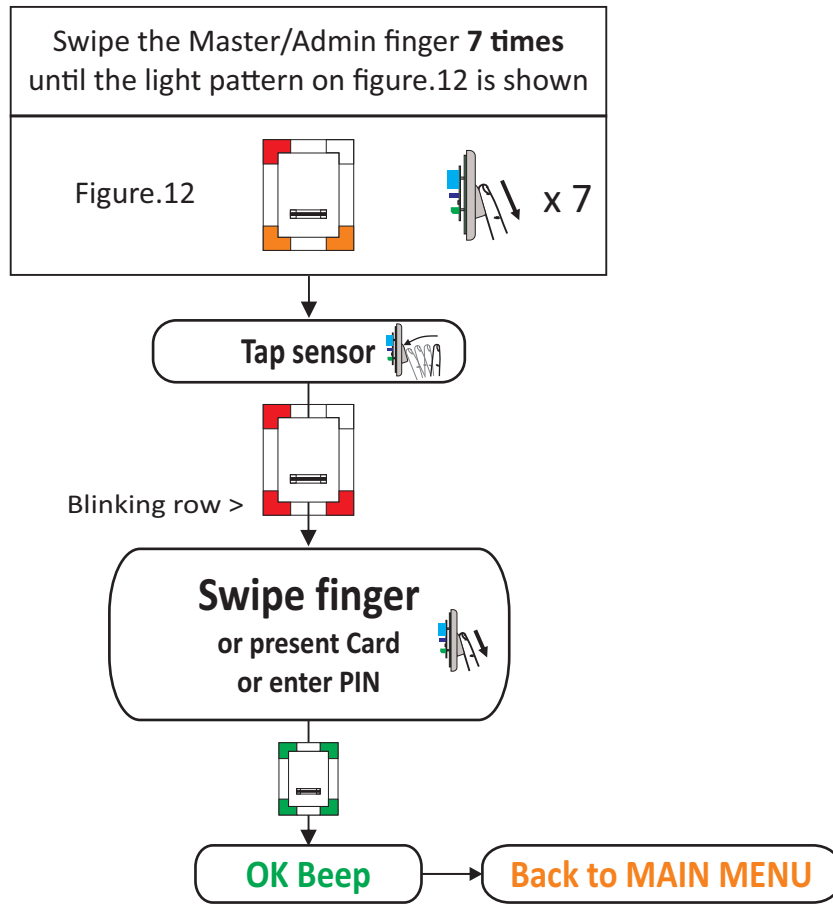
Swipe the Master/Admin finger **7 times** until the light pattern on figure.12 is shown

Figure.12

x 7

Tap sensor

Blinking row >

Swipe finger
or present Card
or enter PIN

OK Beep

Back to MAIN MENU